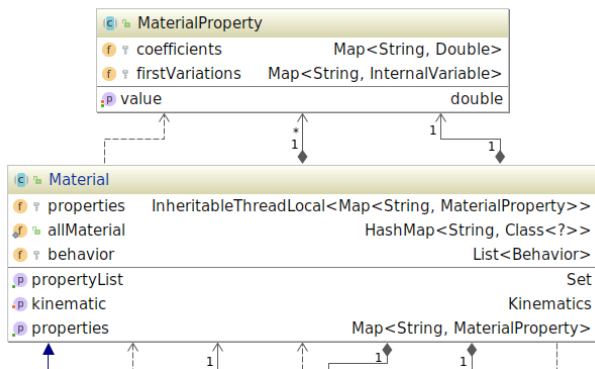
MaterialProperty

coefficients Map<String, Double>
firstVariations Map<String, InternalVariable>
value double

*
1
1
1

Material

properties InheritableThreadLocal<Map<String, MaterialProperty>>
allMaterial HashMap<String, Class<?>>
behavior List<Behavior>
propertyList Set
kinematic Kinematics
properties Map<String, MaterialProperty>

1
1
1